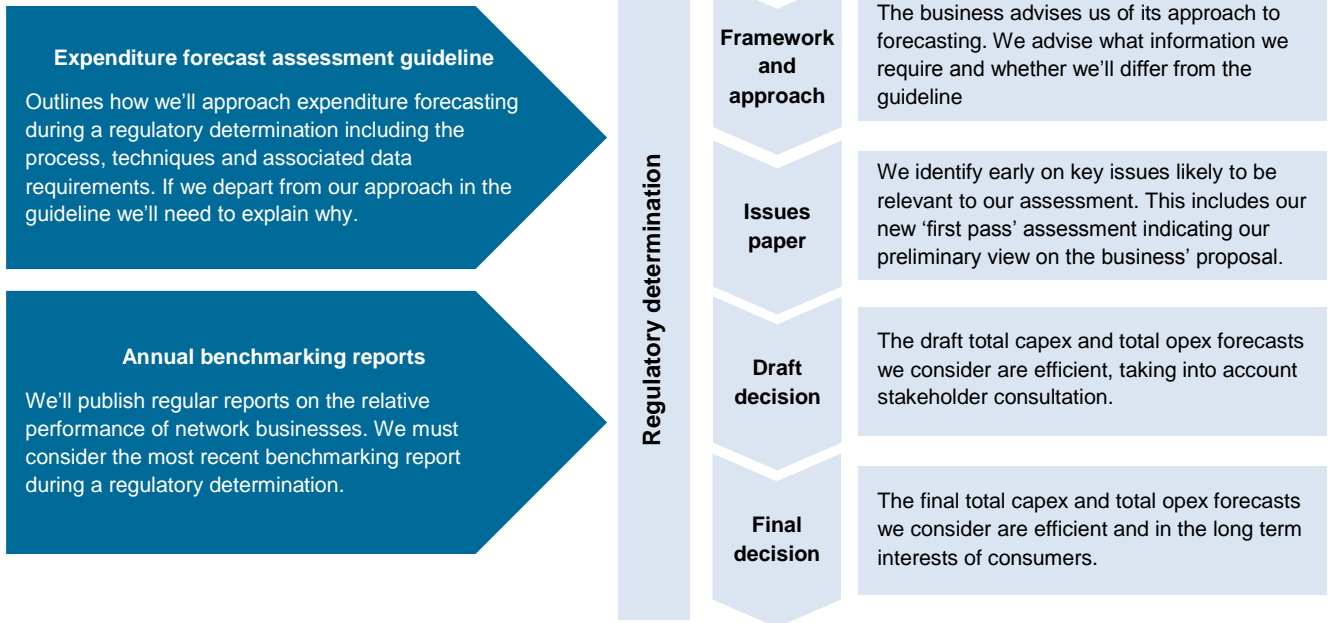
Expenditure forecast assessment guideline

Outlines how we'll approach expenditure forecasting during a regulatory determination including the process, techniques and associated data requirements. If we depart from our approach in the guideline we'll need to explain why.

Annual benchmarking reports

We'll publish regular reports on the relative performance of network businesses. We must consider the most recent benchmarking report during a regulatory determination.

Regulatory determination

Framework and approach

The business advises us of its approach to forecasting. We advise what information we require and whether we'll differ from the guideline

Issues paper

We identify early on key issues likely to be relevant to our assessment. This includes our new 'first pass' assessment indicating our preliminary view on the business' proposal.

Draft decision

The draft total capex and total opex forecasts we consider are efficient, taking into account stakeholder consultation.

Final decision

The final total capex and total opex forecasts we consider are efficient and in the long term interests of consumers.